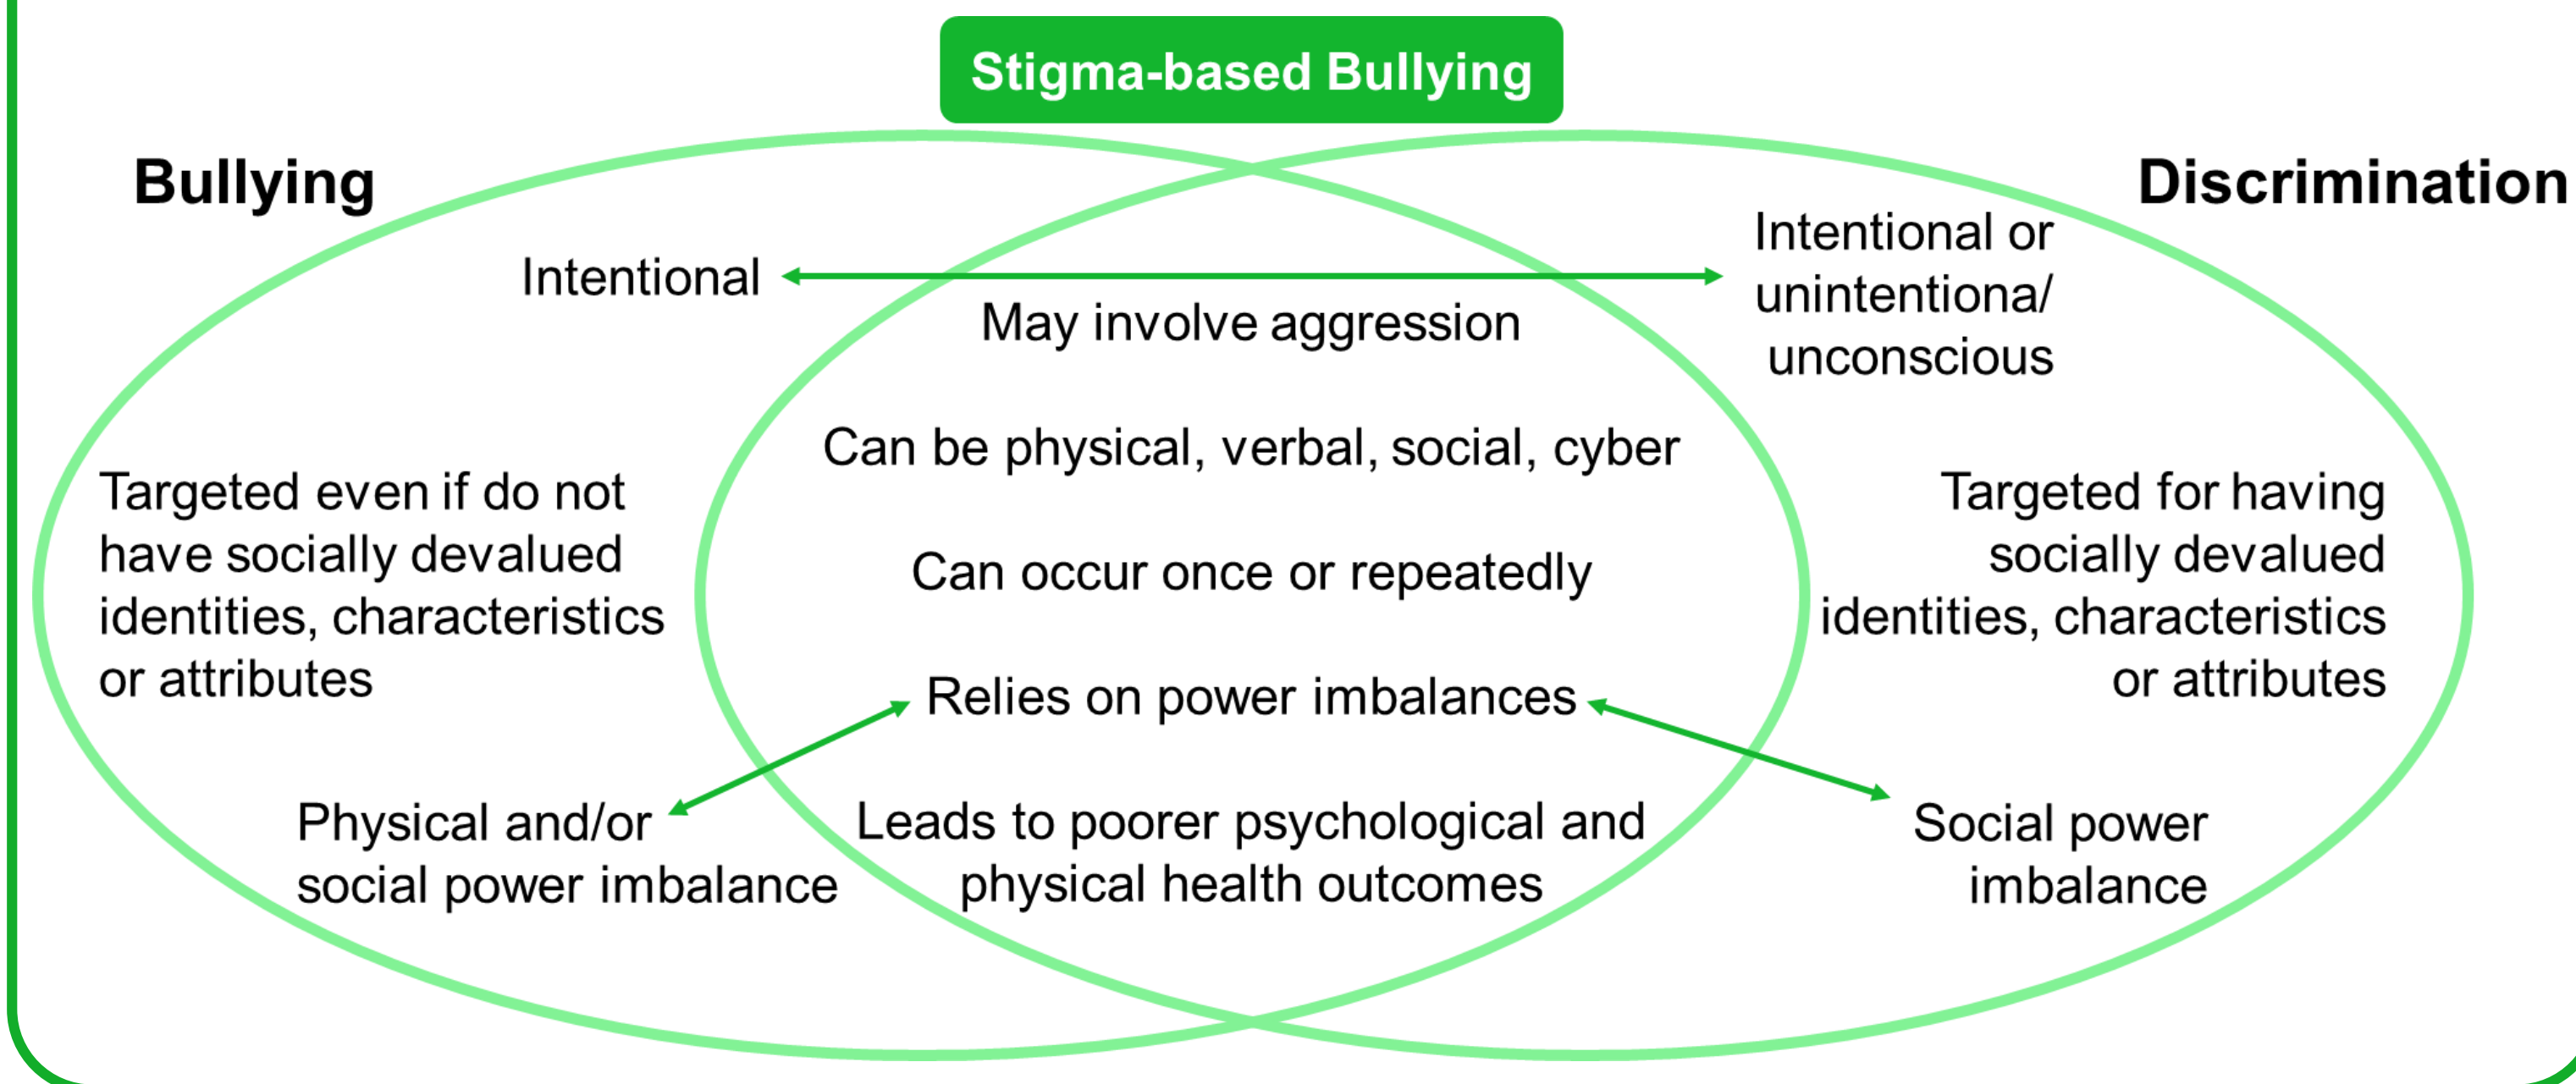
Stigma-based Bullying

Bullying

Discrimination

Intentional

Intentional or unintentional/ unconscious

May involve aggression

Can be physical, verbal, social, cyber

Targeted even if do not have socially devalued identities, characteristics or attributes

Can occur once or repeatedly

Targeted for having socially devalued identities, characteristics or attributes

Relies on power imbalances

Physical and/or social power imbalance

Leads to poorer psychological and physical health outcomes

Social power imbalance